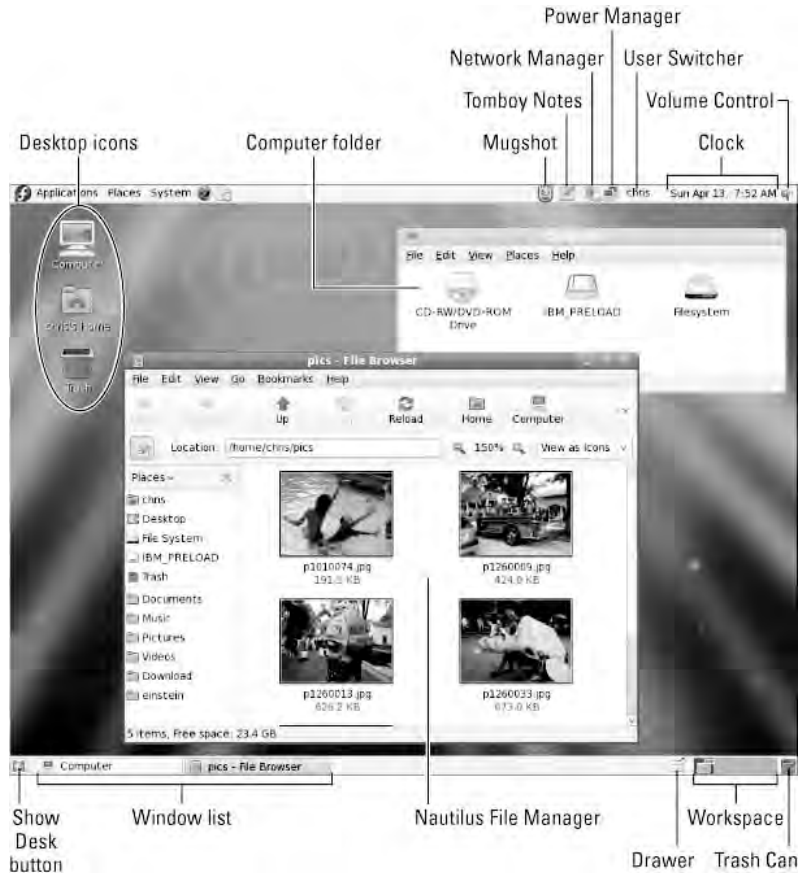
Power Manager

Network Manager

User Switcher

Tomboy Notes

Volume Control

Desktop icons

Computer folder

Mugshot

Clock

Applications Places System

chris

Sun Apr 13, 7:52 AM

Computer

chris's Home

Trash

File Edit View Places Help

CD-RW/DVD-ROM Drive

IBM_PRELOAD

Filesystem

pics - File Browser

File Edit View Go Bookmarks Help

Up

Reload

Home

Computer

Location: /home/chris/pics

150%

View as Icons

Places

chris

Desktop

File System

IBM_PRELOAD

Trash

Documents

Music

Pictures

Videos

Download

einstein

p1010074.jpg
191.5 KB

p1260089.jpg
424.0 KB

p1260013.jpg
626.2 KB

p1260033.jpg
673.0 KB

5 items, Free space: 23.4 GB

Computer

pics - File Browser

Show Desk button

Window list

Nautilus File Manager

Workspace

Drawer

Trash Can